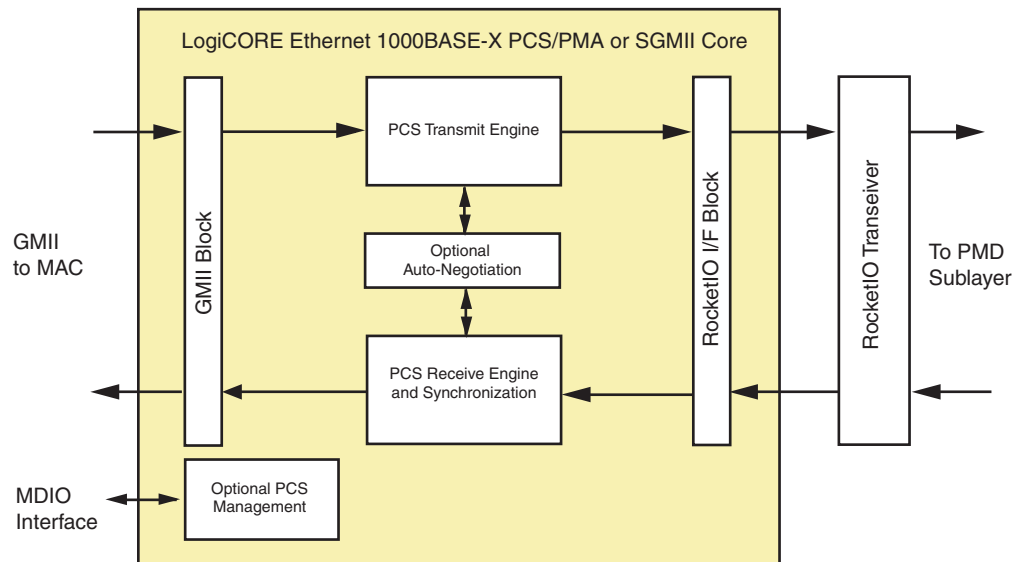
LogiCORE Ethernet 1000BASE-X PCS/PMA or SGMII Core

GMII to MAC

GMII Block

PCS Transmit Engine

Optional Auto-Negotiation

PCS Receive Engine and Synchronization

RocketIO I/F Block

RocketIO Transeiver

To PMD Sublayer

MDIO Interface

Optional PCS Management